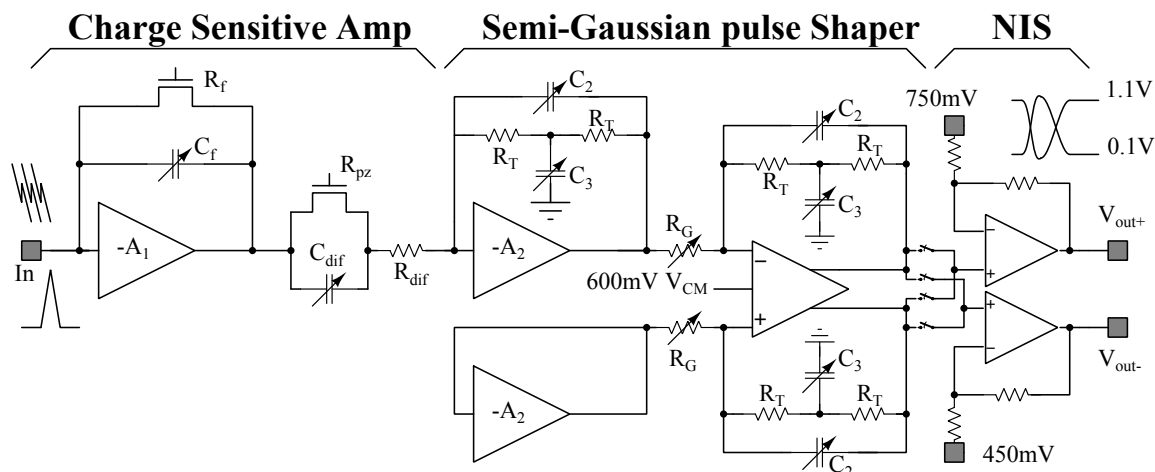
Charge Sensitive Amp
Semi-Gaussian pulse Shaper
NIS

$R_f$
$C_f$
$-A_1$
In
$R_{pz}$
$C_{dif}$
$R_{dif}$
$C_2$
$R_T$
$R_T$
$C_3$
$-A_2$
$R_G$
600mV $V_{CM}$
$-A_2$
$R_G$
$C_2$
$R_T$
$R_T$
$C_3$
−
+
$C_3$
$R_T$
$R_T$
$C_2$
750mV
1.1V
0.1V
−
+
$V_{out+}$
+
−
$V_{out-}$
450mV